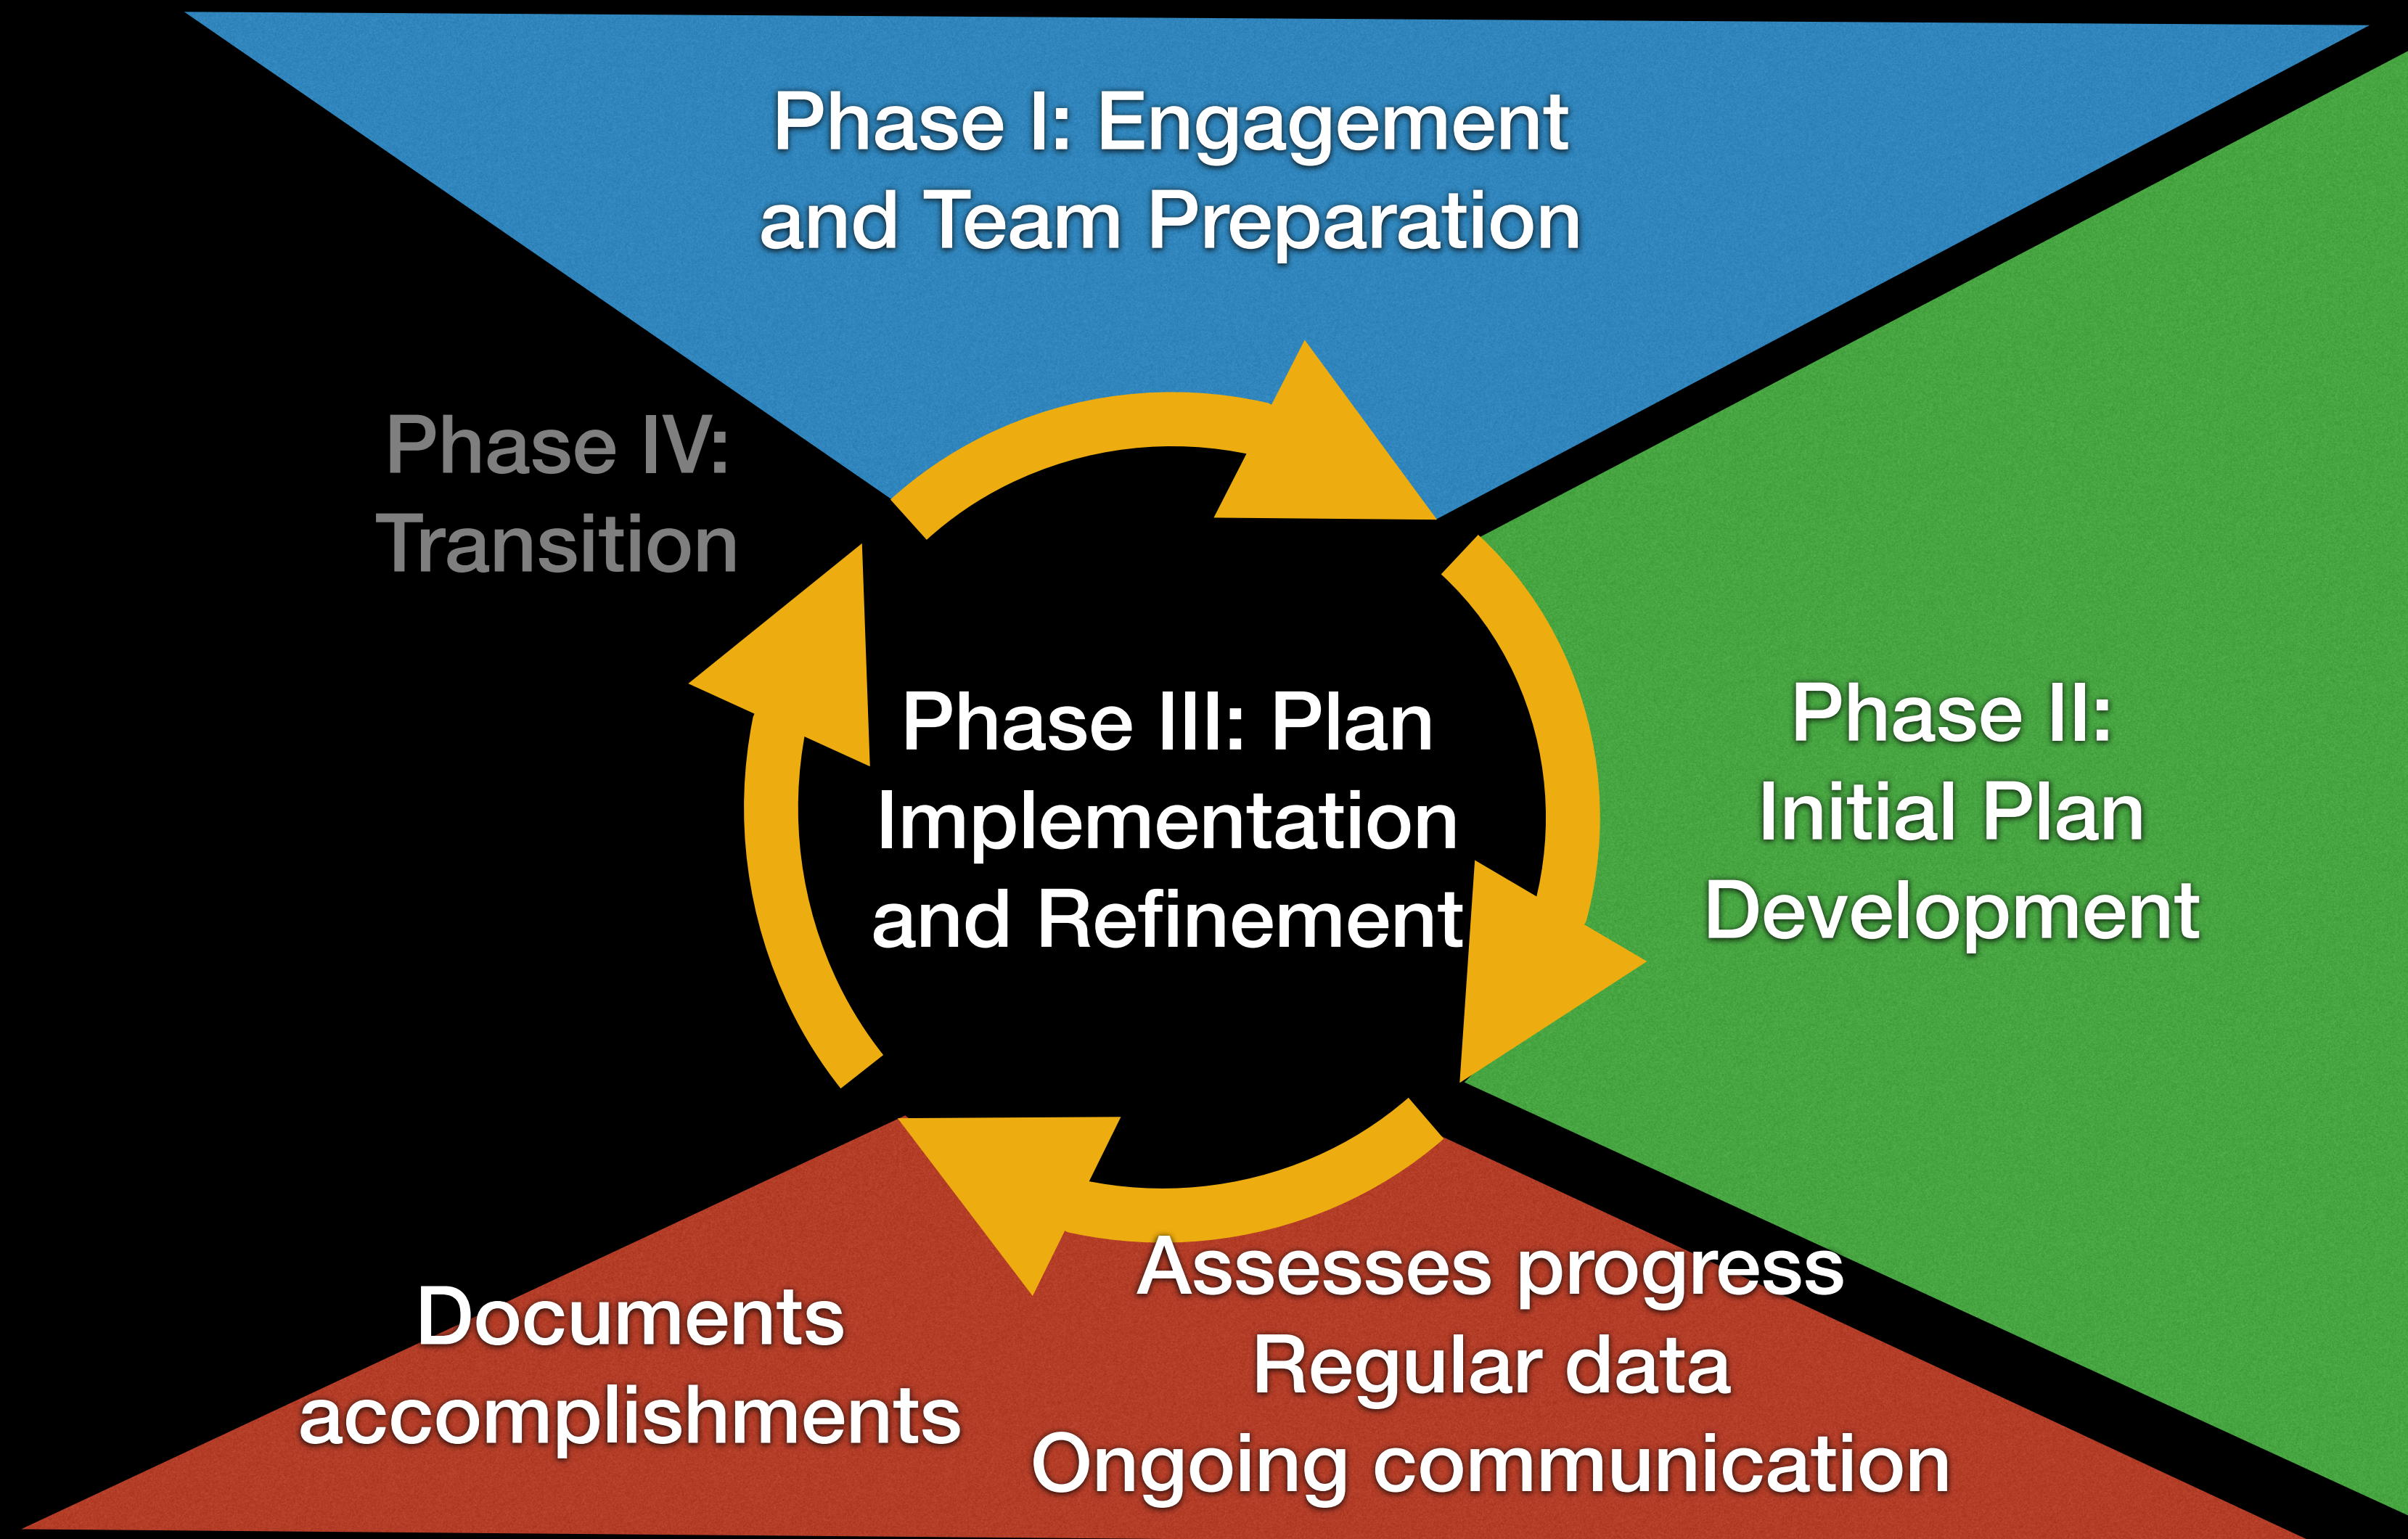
Phase I: Engagement and Team Preparation

Phase IV: Transition

Phase III: Plan Implementation and Refinement

Phase II: Initial Plan Development

Assesses progress
Regular data
Ongoing communication

Documents accomplishments